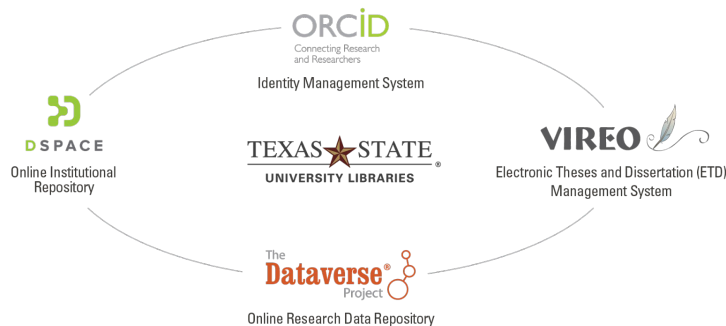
ORCID
Connecting Research and Researchers
Identity Management System

DSPACE
Online Institutional Repository

TEXAS STATE®
UNIVERSITY LIBRARIES

VIREO
Electronic Theses and Dissertation (ETD) Management System

The Dataverse® Project
Online Research Data Repository